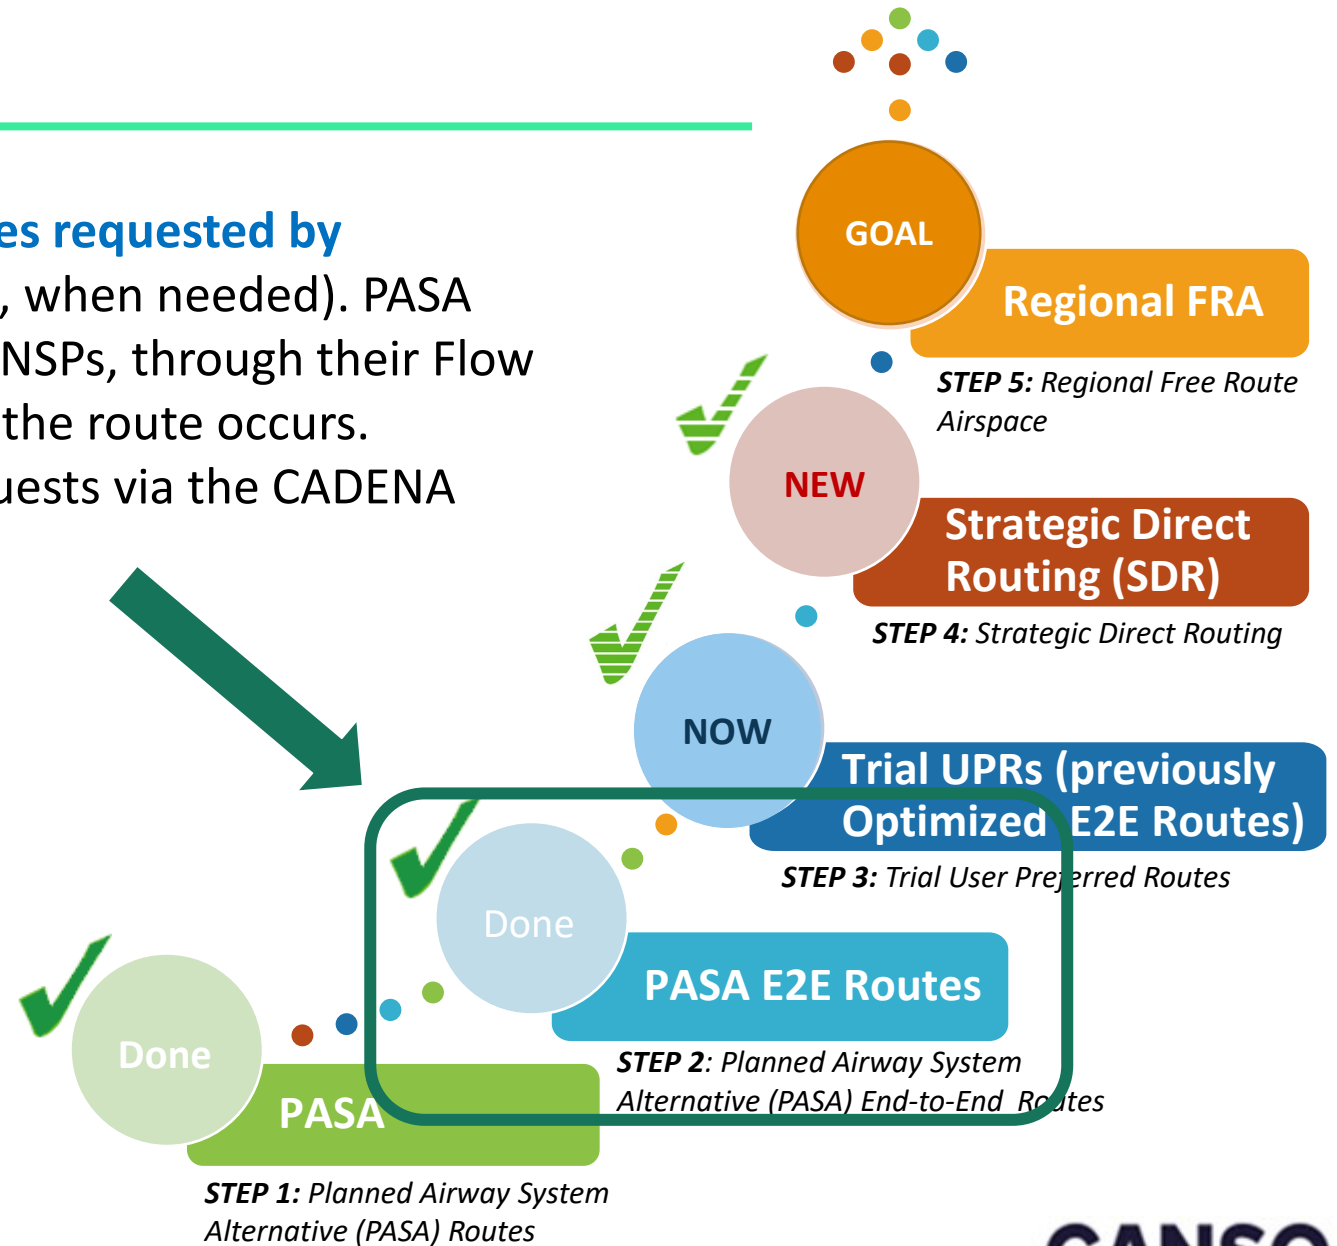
es requested by
, when needed). PASA
NSPs, through their Flow
the route occurs.
uests via the CADENA

GOAL

Regional FRA

STEP 5: Regional Free Route Airspace

NEW

Strategic Direct Routing (SDR)

STEP 4: Strategic Direct Routing

NOW

Trial UPRs (previously Optimized E2E Routes)

STEP 3: Trial User Preferred Routes

Done

PASA E2E Routes

STEP 2: Planned Airway System Alternative (PASA) End-to-End Routes

Done

PASA

STEP 1: Planned Airway System Alternative (PASA) Routes

CANSO